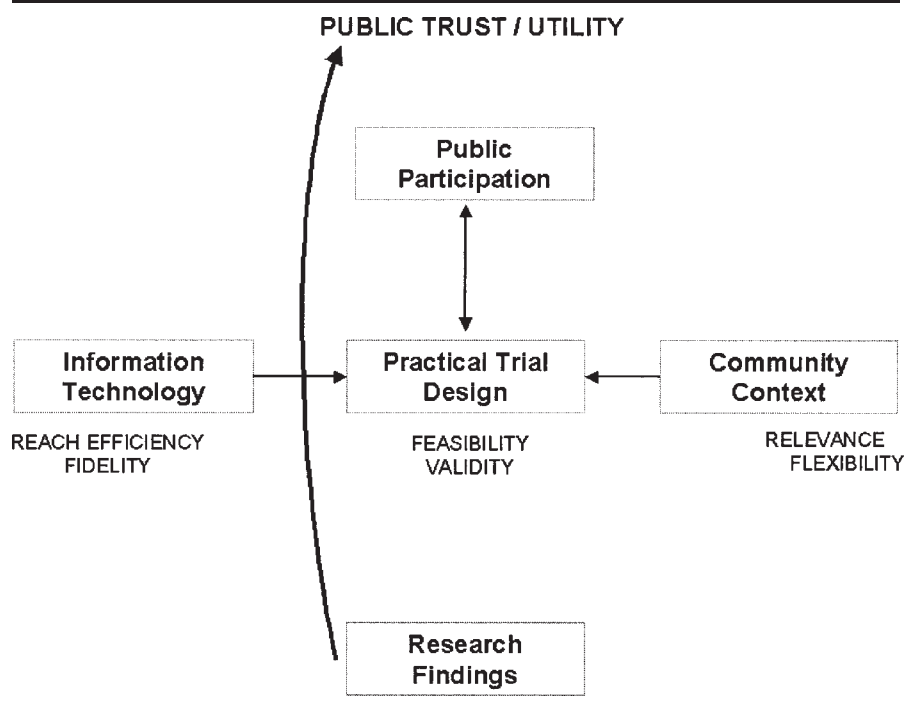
PUBLIC TRUST / UTILITY

Public Participation

Information Technology

REACH EFFICIENCY
FIDELITY

Practical Trial Design

FEASIBILITY
VALIDITY

Community Context

RELEVANCE
FLEXIBILITY

Research Findings